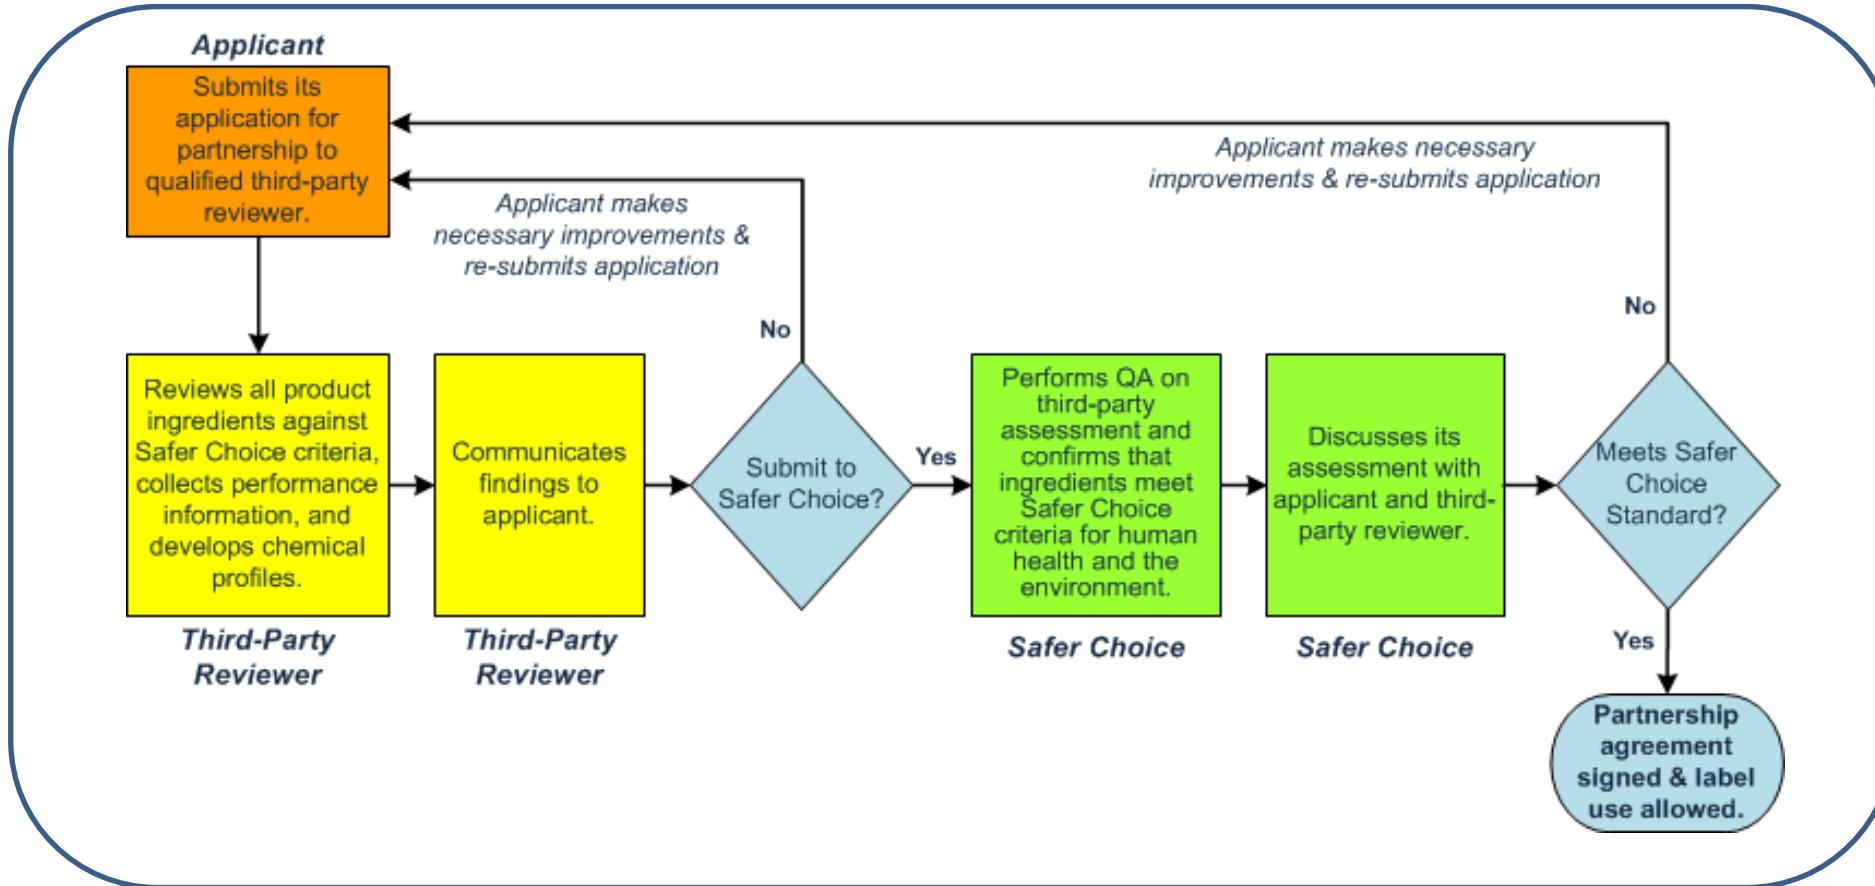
Applicant

Submits its application for partnership to qualified third-party reviewer.

Applicant makes necessary improvements & re-submits application

Applicant makes necessary improvements & re-submits application

No

No

Reviews all product ingredients against Safer Choice criteria, collects performance information, and develops chemical profiles.

Third-Party Reviewer

Communicates findings to applicant.

Third-Party Reviewer

Submit to Safer Choice?

Yes

Performs QA on third-party assessment and confirms that ingredients meet Safer Choice criteria for human health and the environment.

Safer Choice

Discusses its assessment with applicant and third-party reviewer.

Safer Choice

Meets Safer Choice Standard?

Yes

Partnership agreement signed & label use allowed.